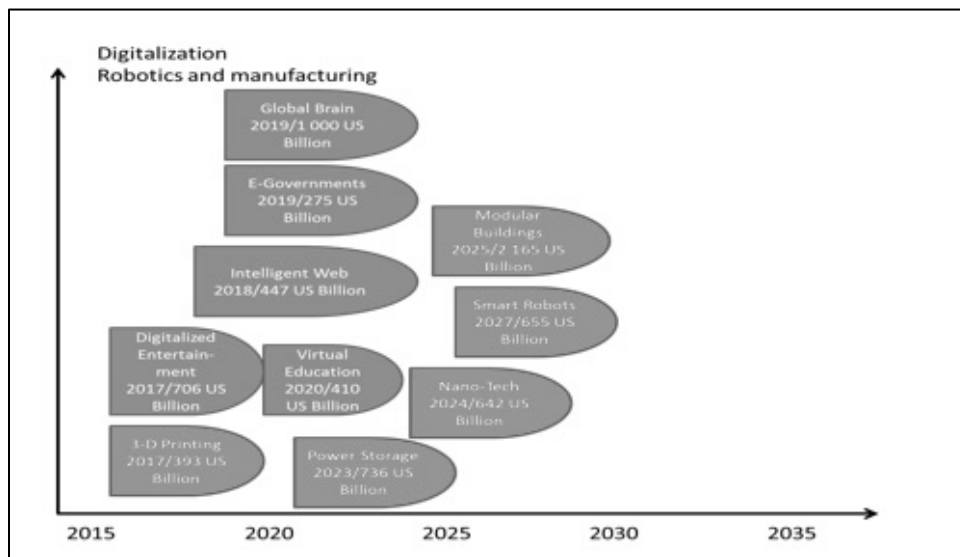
Digitalization
Robotics and manufacturing

Global Brain 2019/1 000 US Billion

E-Governments 2019/275 US Billion

Modular Buildings 2025/2 165 US Billion

Intelligent Web 2018/447 US Billion

Smart Robots 2027/655 US Billion

Digitalized Entertainment 2017/706 US Billion

Virtual Education 2020/410 US Billion

Nano-Tech 2024/642 US Billion

3-D Printing 2017/393 US Billion

Power Storage 2023/736 US Billion

2015 2020 2025 2030 2035